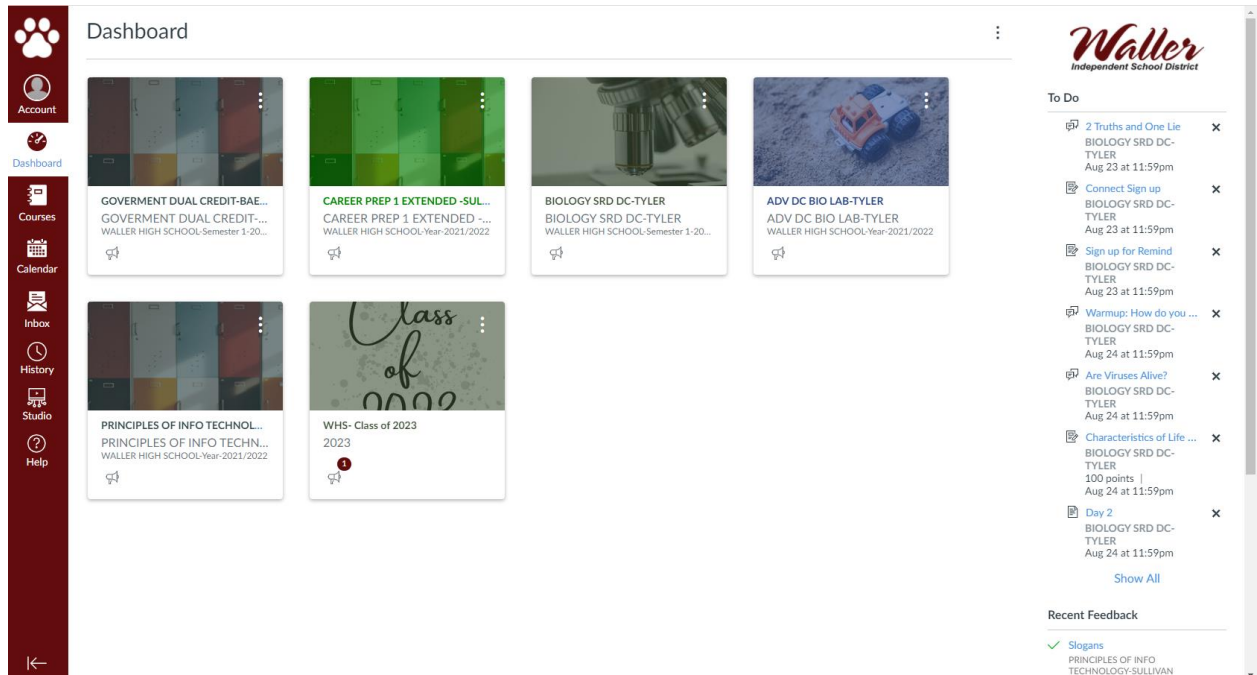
Account
Dashboard
Courses
Calendar
Inbox
History
Studio
Help

Dashboard

GOVERMENT DUAL CREDIT-BAE...
GOVERMENT DUAL CREDIT-...
WALLER HIGH SCHOOL-Semester 1-20...

CAREER PREP 1 EXTENDED -SUL...
CAREER PREP 1 EXTENDED -...
WALLER HIGH SCHOOL-Year-2021/2022

BIOLOGY SRD DC-TYLER
BIOLOGY SRD DC-TYLER
WALLER HIGH SCHOOL-Semester 1-20...

ADV DC BIO LAB-TYLER
ADV DC BIO LAB-TYLER
WALLER HIGH SCHOOL-Year-2021/2022

PRINCIPLES OF INFO TECHNOL...
PRINCIPLES OF INFO TECHN...
WALLER HIGH SCHOOL-Year-2021/2022

Class of 2023
WHS- Class of 2023
2023
1

Waller
Independent School District

To Do

2 Truths and One Lie
BIOLOGY SRD DC-TYLER
Aug 23 at 11:59pm

Connect Sign up
BIOLOGY SRD DC-TYLER
Aug 23 at 11:59pm

Sign up for Remind
BIOLOGY SRD DC-TYLER
Aug 23 at 11:59pm

Warmup: How do you ...
BIOLOGY SRD DC-TYLER
Aug 24 at 11:59pm

Are Viruses Alive?
BIOLOGY SRD DC-TYLER
Aug 24 at 11:59pm

Characteristics of Life ...
BIOLOGY SRD DC-TYLER
100 points |
Aug 24 at 11:59pm

Day 2
BIOLOGY SRD DC-TYLER
Aug 24 at 11:59pm

Show All

Recent Feedback

Slogans
PRINCIPLES OF INFO TECHNOLOGY-SULLIVAN